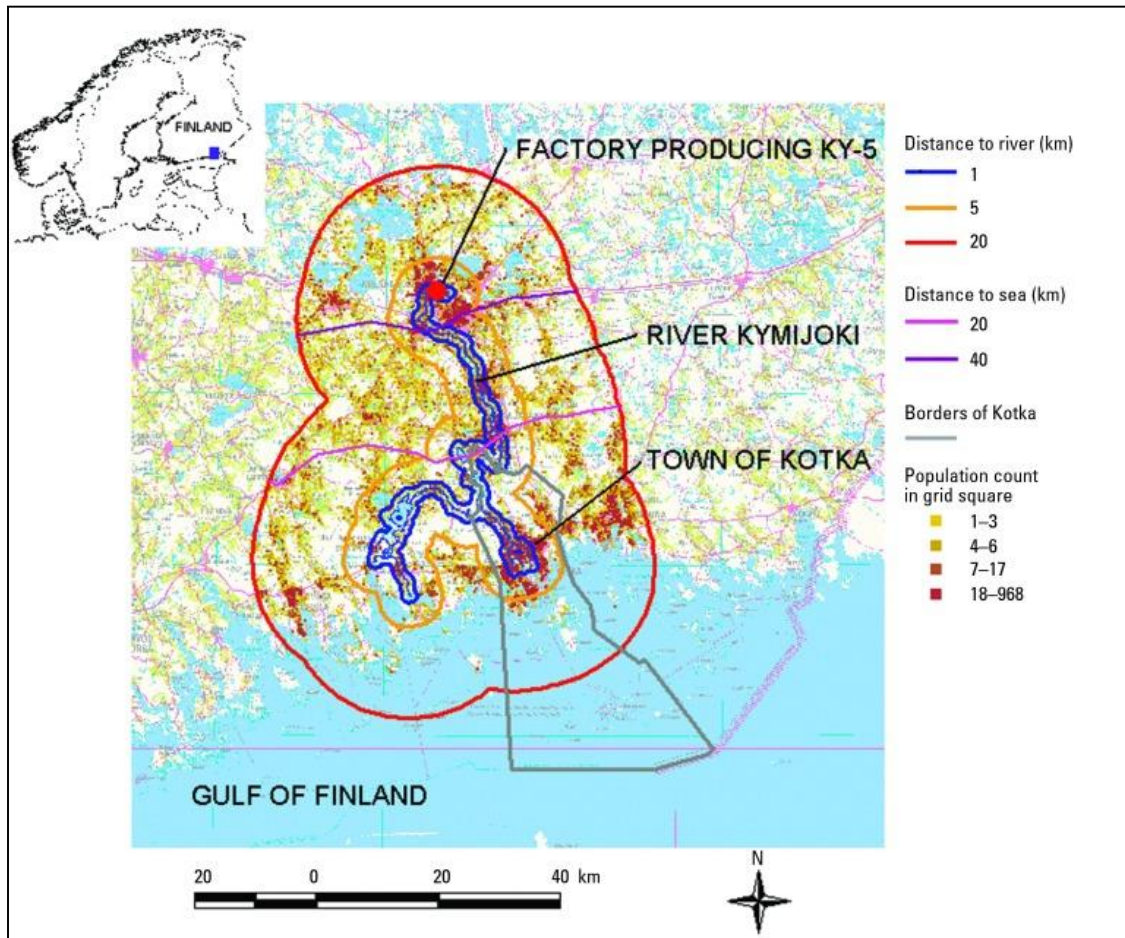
FINLAND

FACTORY PRODUCING KY-5

RIVER KYMIJOKI

TOWN OF KOTKA

GULF OF FINLAND

Distance to river (km)
1
5
20

Distance to sea (km)
20
40

Borders of Kotka

Population count in grid square
1–3
4–6
7–17
18–968

20 0 20 40 km

N